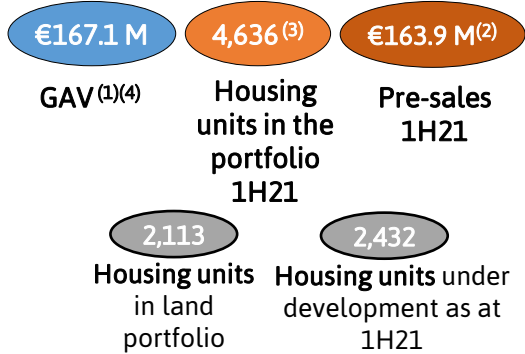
€167.1 M

GAV$^{(1)(4)}$

4,636$^{(3)}$

Housing units in the portfolio 1H21

€163.9 M$^{(2)}$

Pre-sales 1H21

2,113

Housing units in land portfolio

2,432

Housing units under development as at 1H21